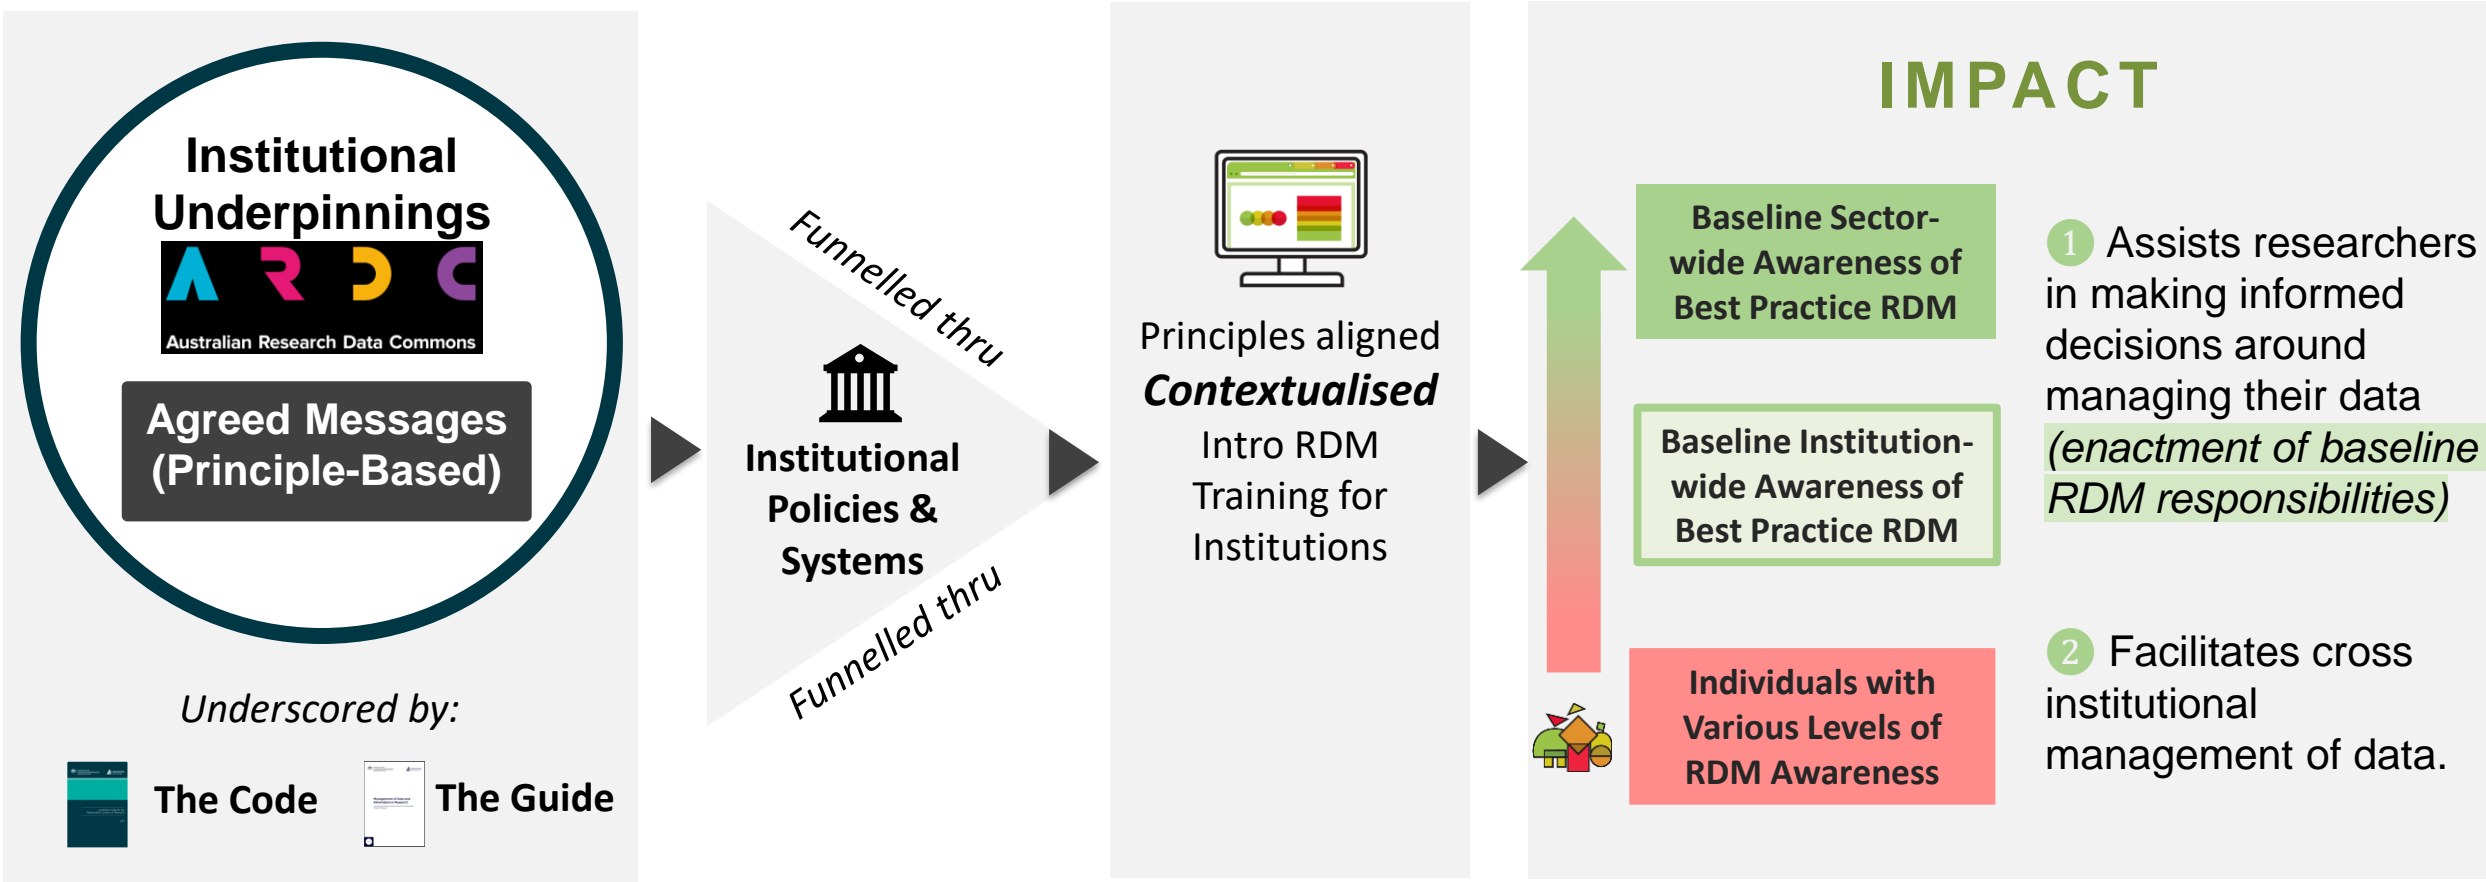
Institutional Underpinnings

ARDC
Australian Research Data Commons

Agreed Messages (Principle-Based)

Underscored by:

The Code

The Guide

Funnelled thru

Institutional Policies & Systems

Funnelled thru

Principles aligned
*Contextualised*
Intro RDM Training for Institutions

IMPACT

Baseline Sector-wide Awareness of Best Practice RDM

Baseline Institution-wide Awareness of Best Practice RDM

Individuals with Various Levels of RDM Awareness

1 Assists researchers in making informed decisions around managing their data *(enactment of baseline RDM responsibilities)*

2 Facilitates cross institutional management of data.